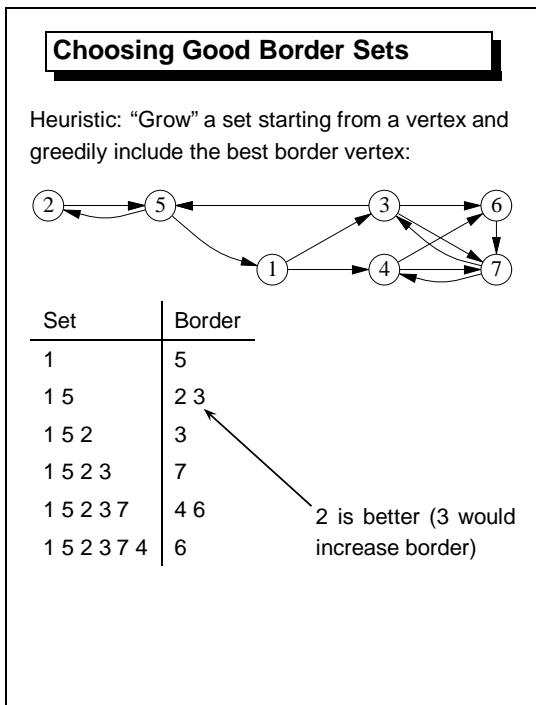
Choosing Good Border Sets

Heuristic: “Grow” a set starting from a vertex and greedily include the best border vertex:

2 5 3 6 1 4 7

| Set | Border |
|---|---|
| 1 | 5 |
| 1 5 | 2 3 |
| 1 5 2 | 3 |
| 1 5 2 3 | 7 |
| 1 5 2 3 7 | 4 6 |
| 1 5 2 3 7 4 | 6 |

2 is better (3 would increase border)